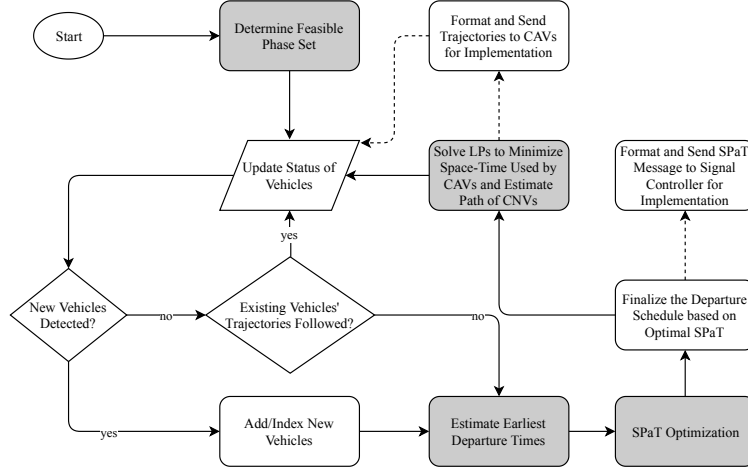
Start

Determine Feasible Phase Set

Format and Send Trajectories to CAVs for Implementation

Update Status of Vehicles

Solve LPs to Minimize Space-Time Used by CAVs and Estimate Path of CNVs

Format and Send SPaT Message to Signal Controller for Implementation

yes

New Vehicles Detected?

no

Existing Vehicles' Trajectories Followed?

no

Finalize the Departure Schedule based on Optimal SPaT

yes

Add/Index New Vehicles

Estimate Earliest Departure Times

SPaT Optimization